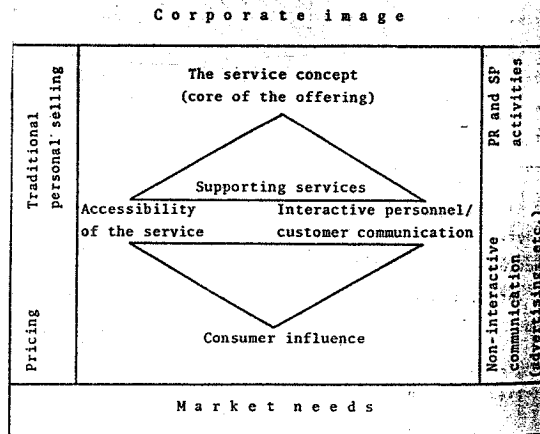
Corporate image

Traditional personal selling

Pricing

The service concept (core of the offering)

Supporting services

Accessibility of the service

Interactive personnel/ customer communication

Consumer influence

PR and SP activities

Non-interactive communication (advertising, etc.)

Market needs